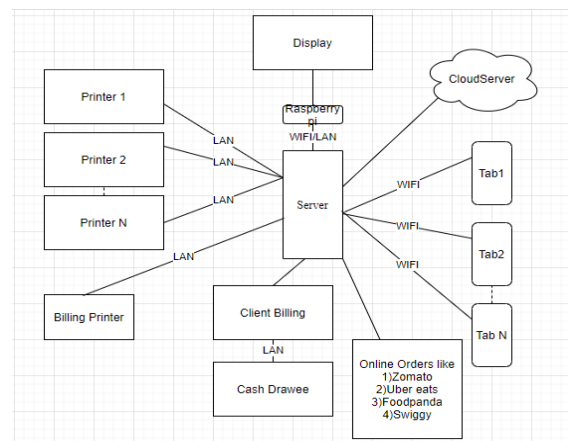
Display

Printer 1

CloudServer

Raspberry pi

LAN

WIFI/LAN

Printer 2

LAN

Tab1

WIFI

LAN

Server

Printer N

WIFI

Tab2

LAN

WIFI

Billing Printer

Client Billing

Tab N

LAN

Online Orders like
1)Zomato
2)Uber eats
3)Foodpanda
4)Swiggy

Cash Drawee